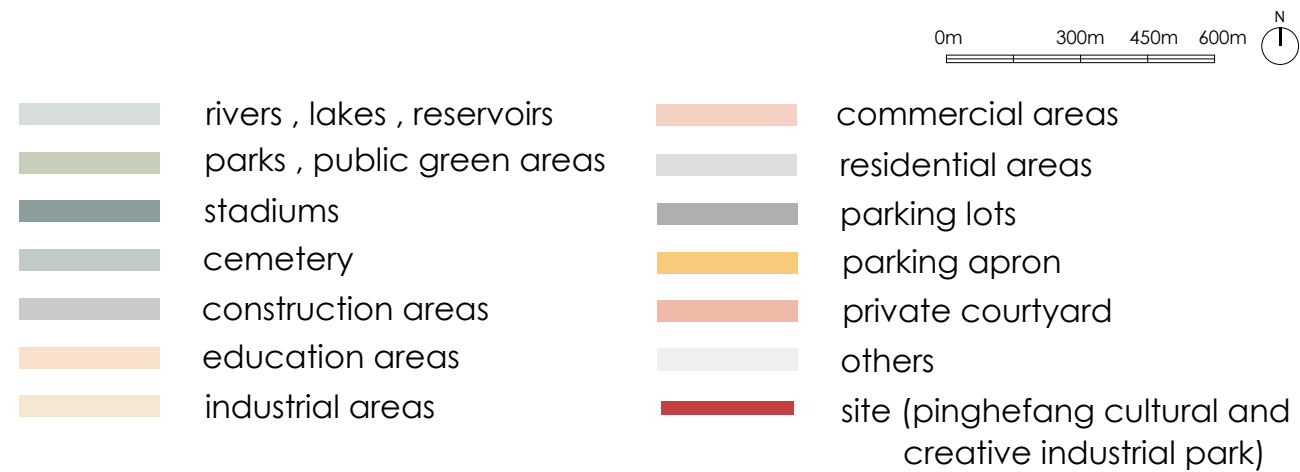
0m 300m 450m 600m N

rivers , lakes , reservoirs
parks , public green areas
stadiums
cemetery
construction areas
education areas
industrial areas

commercial areas
residential areas
parking lots
parking apron
private courtyard
others
site (pinghefang cultural and creative industrial park)